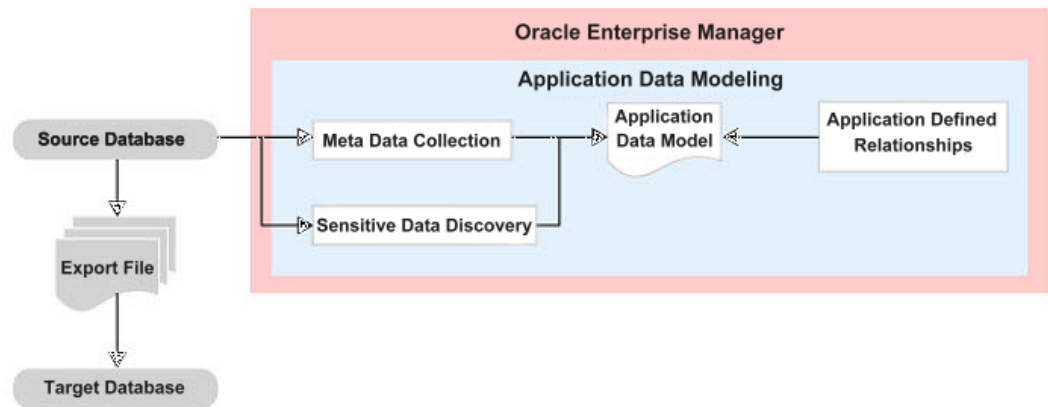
Oracle Enterprise Manager

Application Data Modeling

Source Database

Meta Data Collection

Application Data Model

Application Defined Relationships

Sensitive Data Discovery

Export File

Target Database